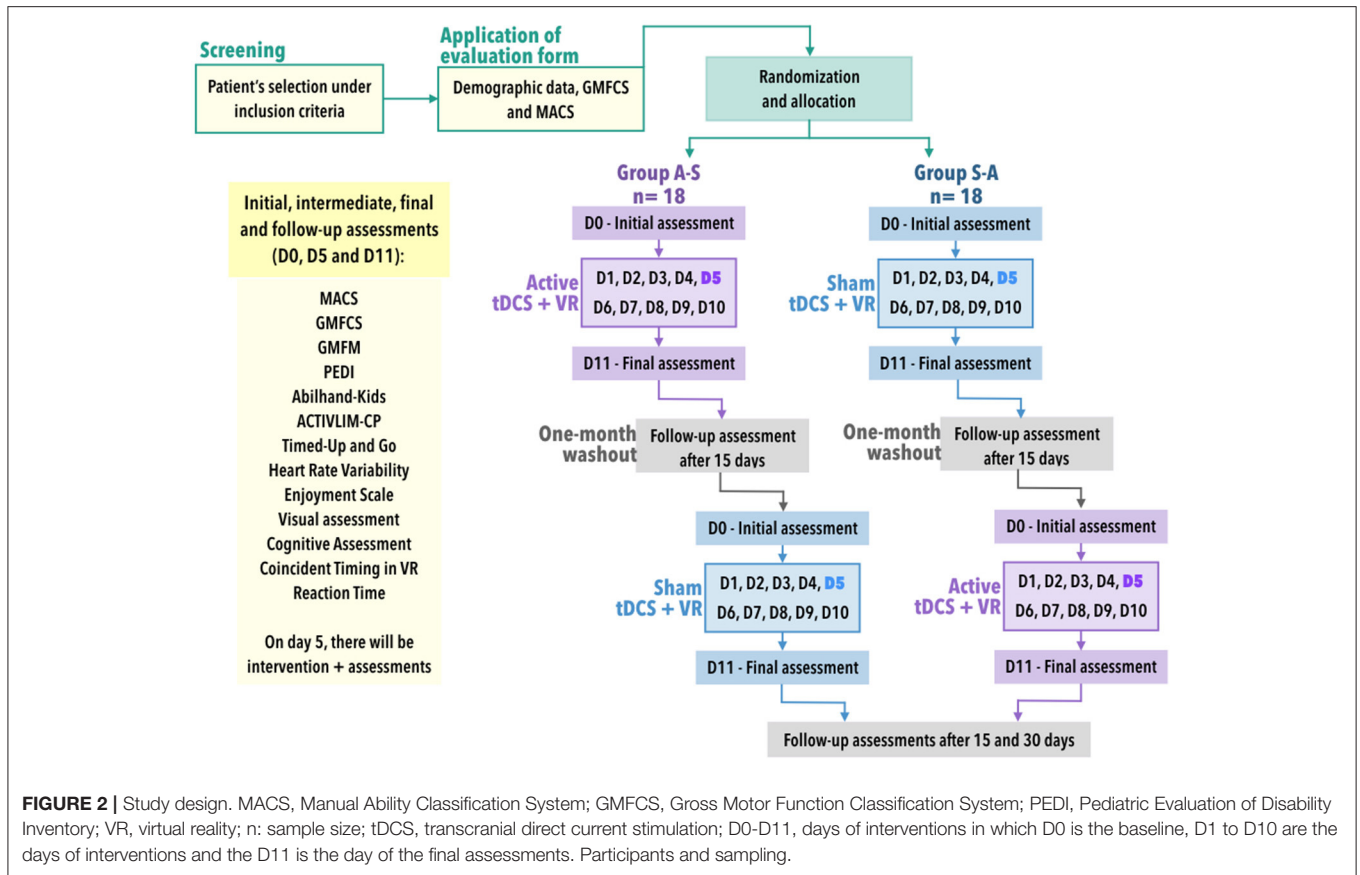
Screening

Patient's selection under inclusion criteria

Application of evaluation form

Demographic data, GMFCS and MACS

Randomization and allocation

Initial, intermediate, final and follow-up assessments (D0, D5 and D11):

MACS
GMFCS
GMFM
PEDI
Abilhand-Kids
ACTIVLIM-CP
Timed-Up and Go
Heart Rate Variability
Enjoyment Scale
Visual assessment
Cognitive Assessment
Coincident Timing in VR
Reaction Time

On day 5, there will be intervention + assessments

Group A-S
n= 18

D0 - Initial assessment

Active tDCS + VR

D1, D2, D3, D4, D5
D6, D7, D8, D9, D10

D11 - Final assessment

One-month washout

Follow-up assessment after 15 days

D0 - Initial assessment

Sham tDCS + VR

D1, D2, D3, D4, D5
D6, D7, D8, D9, D10

D11 - Final assessment

Group S-A
n= 18

D0 - Initial assessment

Sham tDCS + VR

D1, D2, D3, D4, D5
D6, D7, D8, D9, D10

D11 - Final assessment

One-month washout

Follow-up assessment after 15 days

D0 - Initial assessment

Active tDCS + VR

D1, D2, D3, D4, D5
D6, D7, D8, D9, D10

D11 - Final assessment

Follow-up assessments after 15 and 30 days

FIGURE 2 | Study design. MACS, Manual Ability Classification System; GMFCS, Gross Motor Function Classification System; PEDI, Pediatric Evaluation of Disability Inventory; VR, virtual reality; n: sample size; tDCS, transcranial direct current stimulation; D0-D11, days of interventions in which D0 is the baseline, D1 to D10 are the days of interventions and the D11 is the day of the final assessments. Participants and sampling.